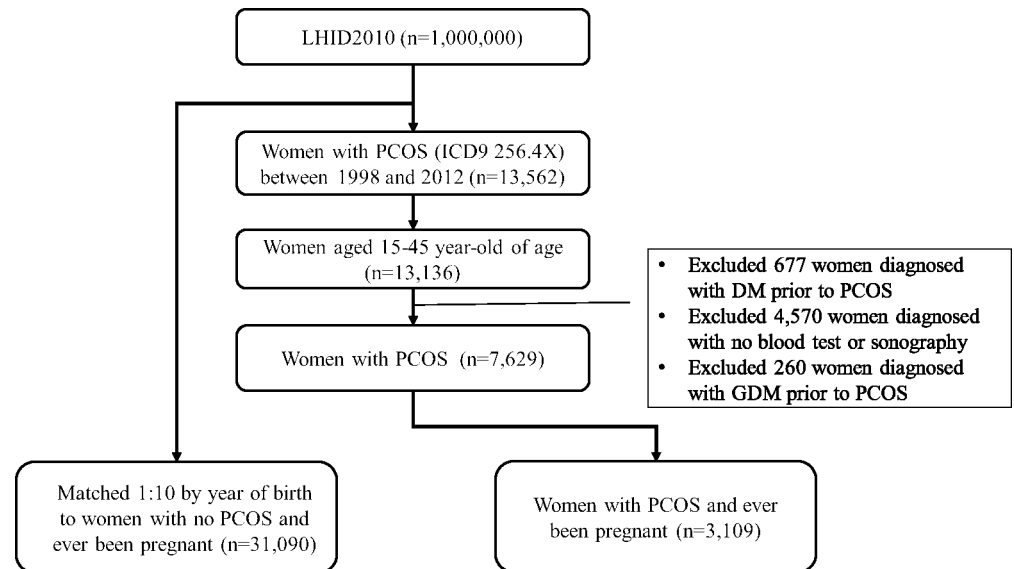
LHID2010 (n=1,000,000)

Women with PCOS (ICD9 256.4X) between 1998 and 2012 (n=13,562)

Women aged 15-45 year-old of age (n=13,136)

- Excluded 677 women diagnosed with DM prior to PCOS
- Excluded 4,570 women diagnosed with no blood test or sonography
- Excluded 260 women diagnosed with GDM prior to PCOS

Women with PCOS (n=7,629)

Matched 1:10 by year of birth to women with no PCOS and ever been pregnant (n=31,090)

Women with PCOS and ever been pregnant (n=3,109)